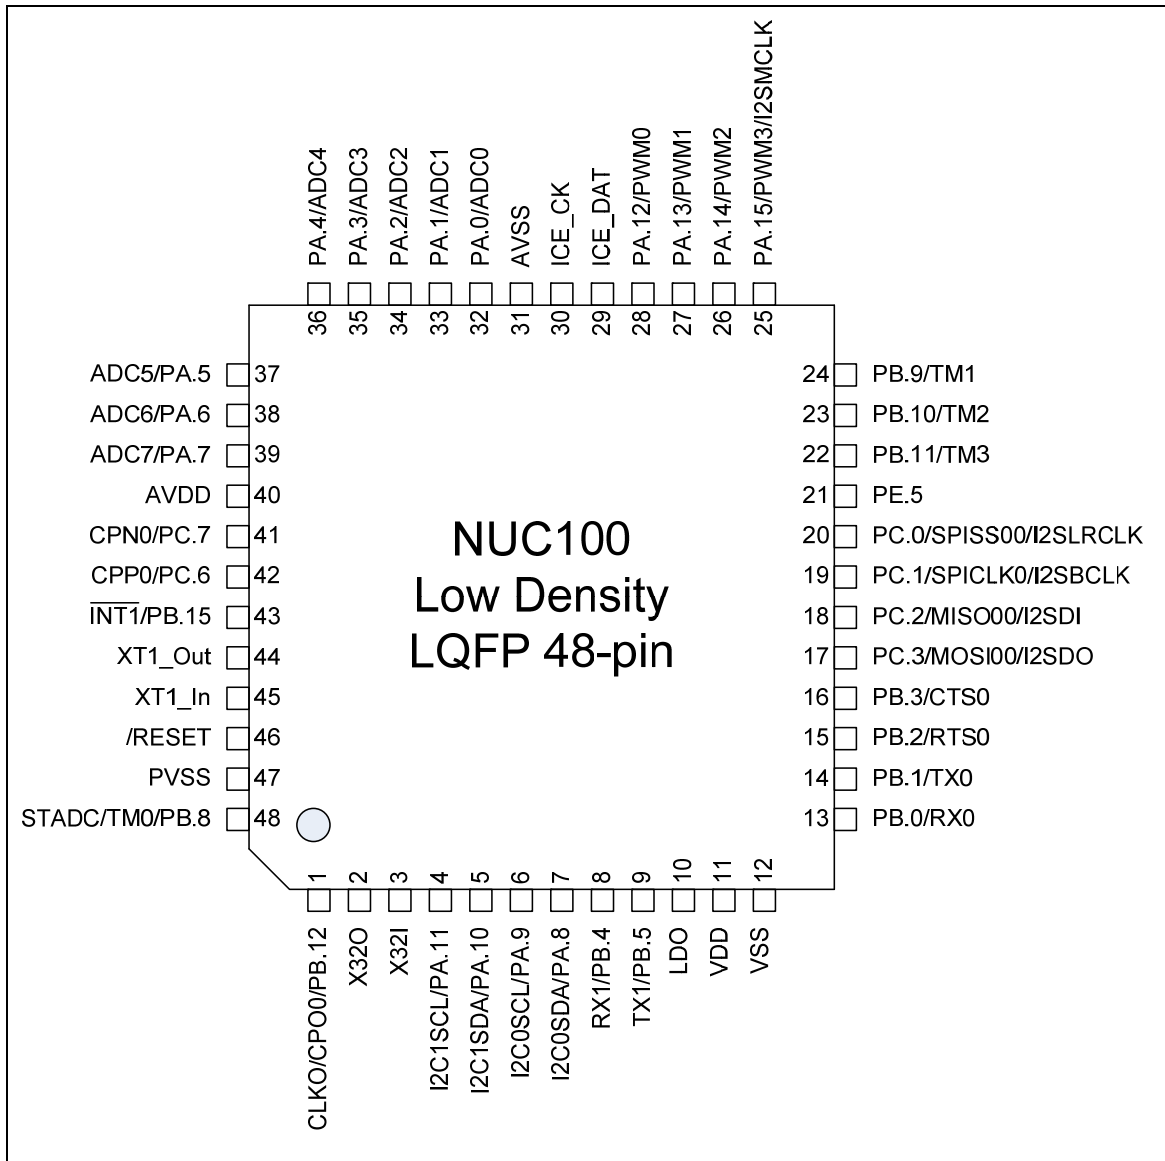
PA.4/ADC4
PA.3/ADC3
PA.2/ADC2
PA.1/ADC1
PA.0/ADC0
AVSS
ICE_CK
ICE_DAT
PA.12/PWM0
PA.13/PWM1
PA.14/PWM2
PA.15/PWM3/I2SMCLK

36 35 34 33 32 31 30 29 28 27 26 25

ADC5/PA.5 37
ADC6/PA.6 38
ADC7/PA.7 39
AVDD 40
CPN0/PC.7 41
CPP0/PC.6 42
$\overline{INT1}$/PB.15 43
XT1_Out 44
XT1_In 45
/RESET 46
PVSS 47
STADC/TM0/PB.8 48

NUC100
Low Density
LQFP 48-pin

24 PB.9/TM1
23 PB.10/TM2
22 PB.11/TM3
21 PE.5
20 PC.0/SPISS00/I2SLRCLK
19 PC.1/SPICLK0/I2SBCLK
18 PC.2/MISO00/I2SDI
17 PC.3/MOSI00/I2SDO
16 PB.3/CTS0
15 PB.2/RTS0
14 PB.1/TX0
13 PB.0/RX0

1 2 3 4 5 6 7 8 9 10 11 12

CLKO/CPO0/PB.12
X32O
X32I
I2C1SCL/PA.11
I2C1SDA/PA.10
I2C0SCL/PA.9
I2C0SDA/PA.8
RX1/PB.4
TX1/PB.5
LDO
VDD
VSS